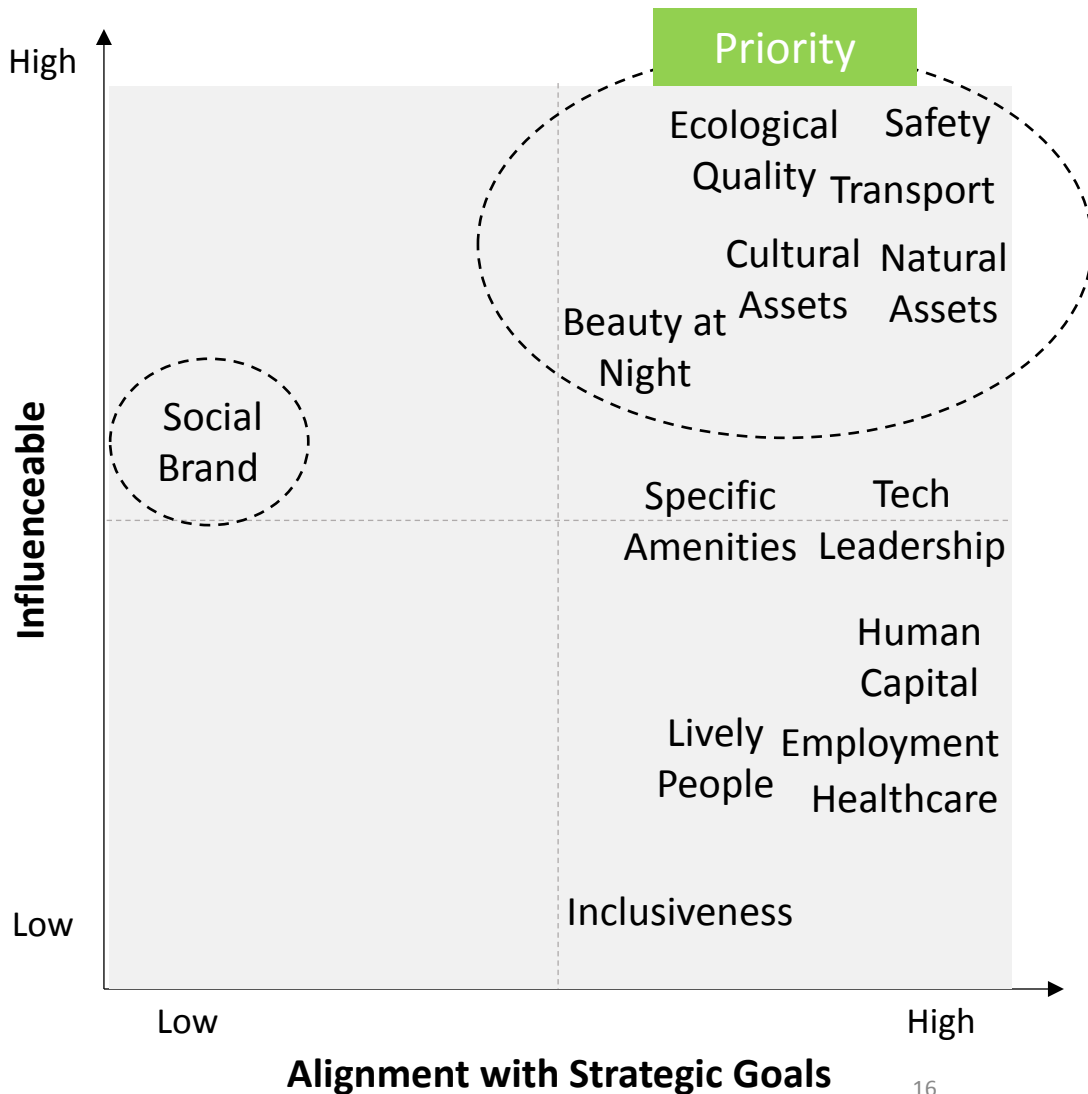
High

Priority

Ecological Quality

Safety

Transport

Cultural Assets

Natural Assets

Beauty at Night

Social Brand

Influenceable

Specific Amenities

Tech Leadership

Human Capital

Lively People

Employment

Healthcare

Low

Inclusiveness

Low

High

Alignment with Strategic Goals

16